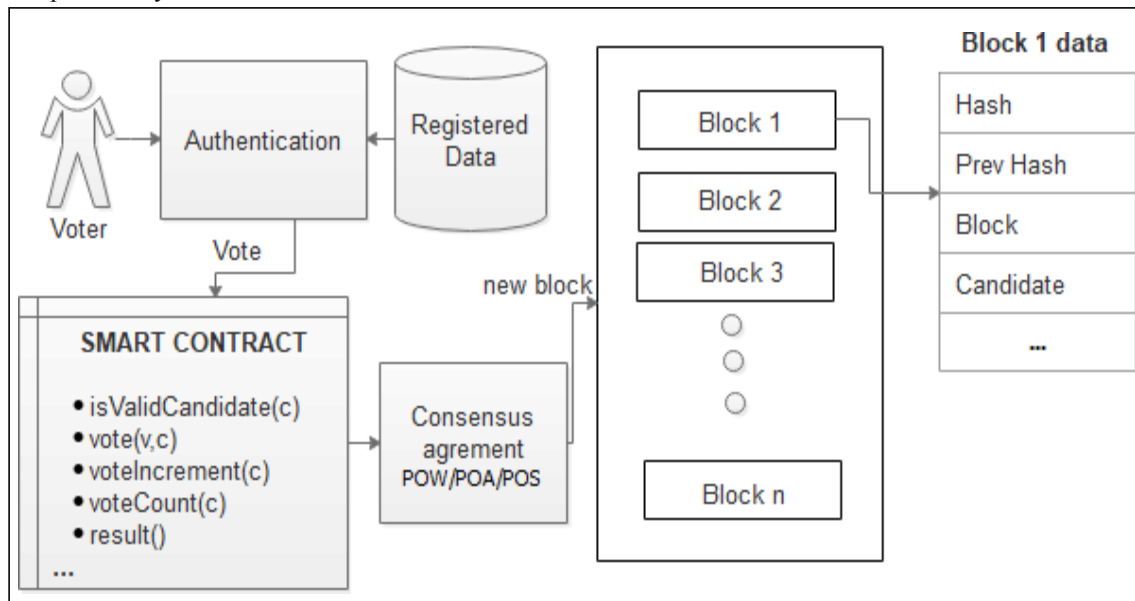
Voter

Authentication

Registered Data

Vote

SMART CONTRACT

- isValidCandidate(c)
- vote(v,c)
- voteIncrement(c)
- voteCount(c)
- result()

...

Consensus agrement POW/POA/POS

new block

Block 1

Block 2

Block 3

Block n

Block 1 data

| Hash |
|---|
| Prev Hash |
| Block |
| Candidate |
| ... |